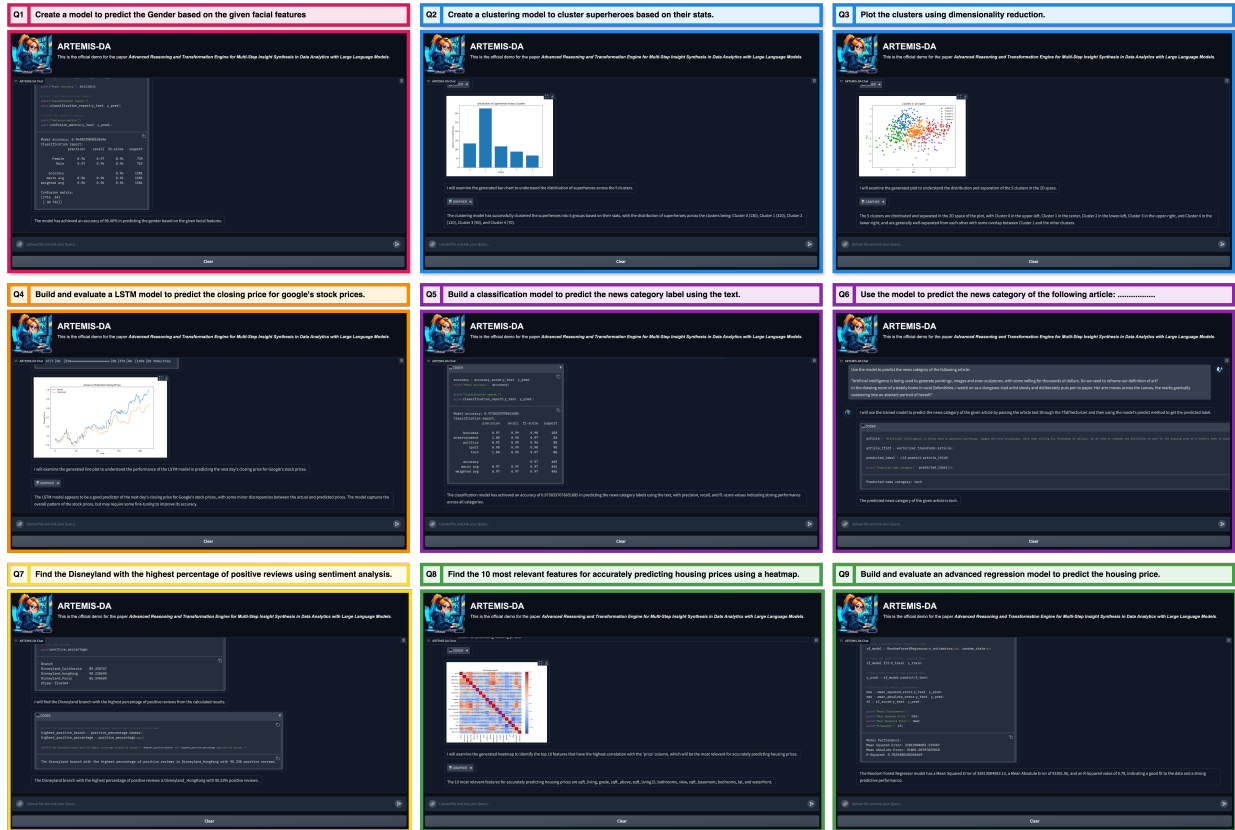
Q1 Create a model to predict the Gender based on the given facial features

ARTEMIS-DA

This is the official demo for the paper Advanced Reasoning and Transformation Engine for Multi-Step Insight Synthesis in Data Analytics with Large Language Models.

Model accuracy: 0.9648

Classification report:

| | precision | recall | f1-score | support |
|---|---|---|---|---|
| Female | 0.96 | 0.97 | 0.96 | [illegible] |
| Male | 0.97 | 0.96 | 0.96 | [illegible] |
| accuracy | | | 0.96 | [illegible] |
| macro avg | 0.96 | 0.96 | 0.96 | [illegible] |
| weighted avg | 0.96 | 0.96 | 0.96 | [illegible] |

Confusion matrix:

The model has achieved an accuracy of 96.48% in predicting the gender based on the given facial features.

Clear

Q2 Create a clustering model to cluster superheroes based on their stats.

ARTEMIS-DA

This is the official demo for the paper Advanced Reasoning and Transformation Engine for Multi-Step Insight Synthesis in Data Analytics with Large Language Models.

Distribution of Superheroes Across Clusters

I will examine the generated bar chart to understand the distribution of superheroes across the 5 clusters.

The clustering model has successfully clustered the superheroes into 5 groups based on their stats, with the distribution of superheroes across the clusters being: Cluster 0 (28), Cluster 1 (320), Cluster 2 (120), Cluster 3 (90), and Cluster 4 (70).

Clear

Q3 Plot the clusters using dimensionality reduction.

ARTEMIS-DA

This is the official demo for the paper Advanced Reasoning and Transformation Engine for Multi-Step Insight Synthesis in Data Analytics with Large Language Models.

Clusters in 2D Space

I will examine the generated plot to understand the distribution and separation of the 5 clusters in the 2D space.

The 5 clusters are distributed and separated in the 2D space of the plot, with Cluster 0 in the upper left, Cluster 1 in the center, Cluster 2 in the lower left, Cluster 3 in the upper right, and Cluster 4 in the lower right, and are generally well separated from each other with some overlap between Cluster 1 and the other clusters.

Clear

Q4 Build and evaluate a LSTM model to predict the closing price for google's stock prices.

ARTEMIS-DA

This is the official demo for the paper Advanced Reasoning and Transformation Engine for Multi-Step Insight Synthesis in Data Analytics with Large Language Models.

I will examine the generated line plot to understand the performance of the LSTM model in predicting the next day's closing price for Google's stock prices.

The LSTM model appears to be a good predictor of the next day's closing price for Google's stock prices, with some minor discrepancies between the actual and predicted prices. The model captures the overall pattern of the stock prices, but may require some fine-tuning to improve its accuracy.

Clear

Q5 Build a classification model to predict the news category label using the text.

ARTEMIS-DA

This is the official demo for the paper Advanced Reasoning and Transformation Engine for Multi-Step Insight Synthesis in Data Analytics with Large Language Models.

Model accuracy: 0.9730337078651685

Classification report:

| | precision | recall | f1-score | support |
|---|---|---|---|---|
| business | 0.97 | 0.95 | 0.96 | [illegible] |
| entertainment | 1.00 | 0.96 | 0.98 | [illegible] |
| politics | 0.95 | 0.98 | 0.96 | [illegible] |
| sport | 0.99 | 1.00 | 0.99 | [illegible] |
| tech | 0.96 | 0.98 | 0.97 | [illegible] |
| accuracy | | | 0.97 | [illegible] |
| macro avg | 0.97 | 0.97 | 0.97 | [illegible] |
| weighted avg | 0.97 | 0.97 | 0.97 | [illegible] |

The classification model has achieved an accuracy of 0.9730337078651685 in predicting the news category labels using the text, with precision, recall, and f1-score values indicating strong performance across all categories.

Clear

Q6 Use the model to predict the news category of the following article: ..................

ARTEMIS-DA

This is the official demo for the paper Advanced Reasoning and Transformation Engine for Multi-Step Insight Synthesis in Data Analytics with Large Language Models.

Use the model to predict the news category of the following article:

"Artificial intelligence is being used to generate paintings, images and even sculptures, with some selling for thousands of dollars. Do we need to reframe our definition of art? In the sleeping room of a stately home in rural Oxfordshire, I watch on as a Dungaree clad artist slowly and deliberately puts pen to paper. Her arm moves across the canvas, the marks gradually coalescing into an abstract portrait of herself"

I will use the trained model to predict the news category of the given article by passing the article text through the TfidfVectorizer and then using the model's predict method to get the predicted label.

Predicted news category: tech

The predicted news category of the given article is tech.

Clear

Q7 Find the Disneyland with the highest percentage of positive reviews using sentiment analysis.

ARTEMIS-DA

This is the official demo for the paper Advanced Reasoning and Transformation Engine for Multi-Step Insight Synthesis in Data Analytics with Large Language Models.

Branch
Disneyland_California 89.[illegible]
Disneyland_HongKong 90.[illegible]
Disneyland_Paris 83.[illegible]

I will find the Disneyland branch with the highest percentage of positive reviews from the calculated results.

The Disneyland branch with the highest percentage of positive reviews is Disneyland_HongKong with 90.23% positive reviews.

The Disneyland branch with the highest percentage of positive reviews is Disneyland_HongKong with 90.23% positive reviews.

Clear

Q8 Find the 10 most relevant features for accurately predicting housing prices using a heatmap.

ARTEMIS-DA

This is the official demo for the paper Advanced Reasoning and Transformation Engine for Multi-Step Insight Synthesis in Data Analytics with Large Language Models.

I will examine the generated heatmap to identify the top 10 features that have the highest correlation with the 'price' column, which will be the most relevant for accurately predicting housing prices.

The 10 most relevant features for accurately predicting housing prices are sqft_living, grade, sqft_above, sqft_living15, bathrooms, view, sqft_basement, bedrooms, lat, and waterfront.

Clear

Q9 Build and evaluate an advanced regression model to predict the housing price.

ARTEMIS-DA

This is the official demo for the paper Advanced Reasoning and Transformation Engine for Multi-Step Insight Synthesis in Data Analytics with Large Language Models.

Model Performance:
Mean Squared Error: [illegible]
Mean Absolute Error: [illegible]
R-Squared: 0.78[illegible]

The Random Forest Regressor model has a Mean Squared Error of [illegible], a Mean Absolute Error of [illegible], and an R-Squared value of 0.78, indicating a good fit to the data and a strong predictive performance.

Clear